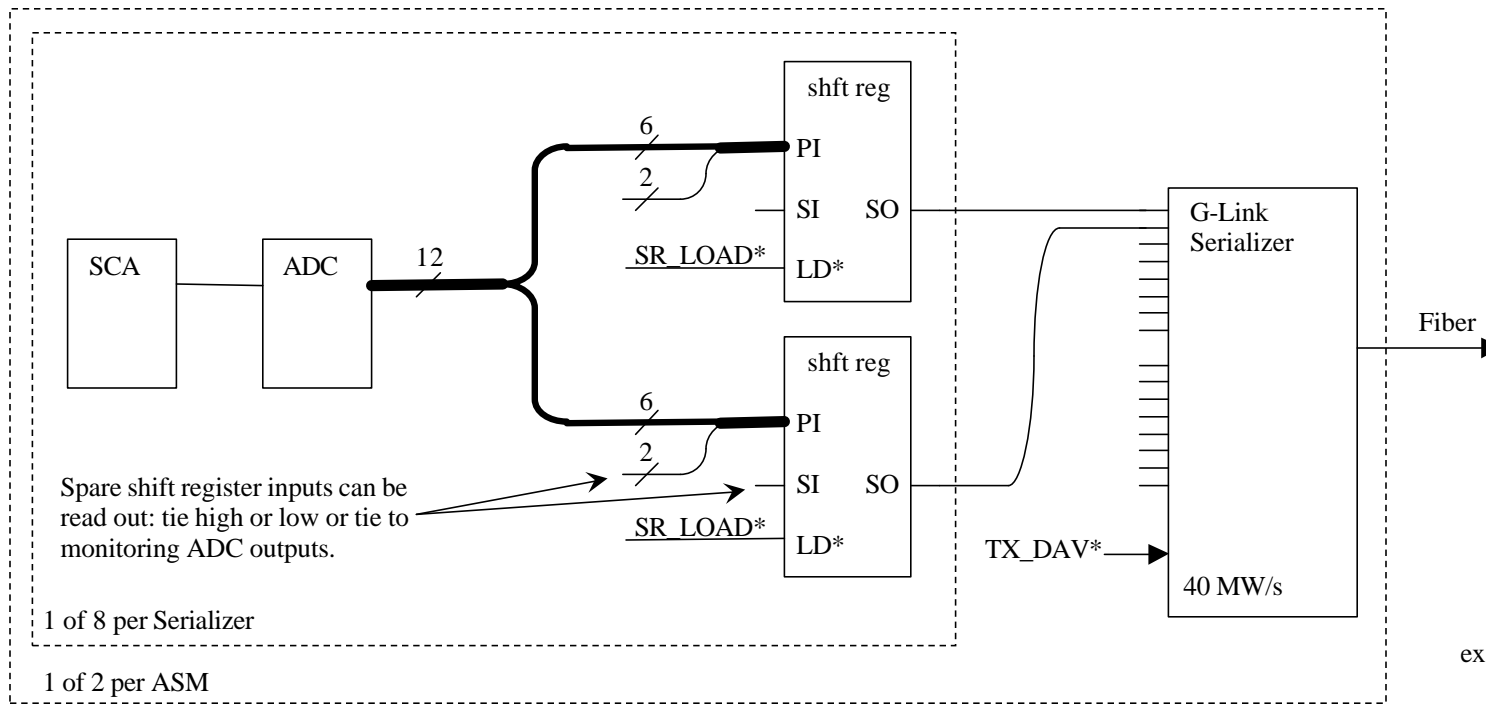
shft reg

6

PI

2

SI

SO

SCA

ADC

12

SR_LOAD*

LD*

G-Link Serializer

Fiber

shft reg

6

PI

2

Spare shift register inputs can be read out: tie high or low or tie to monitoring ADC outputs.

SI

SO

SR_LOAD*

LD*

TX_DAV*

40 MW/s

1 of 8 per Serializer

1 of 2 per ASM

ex